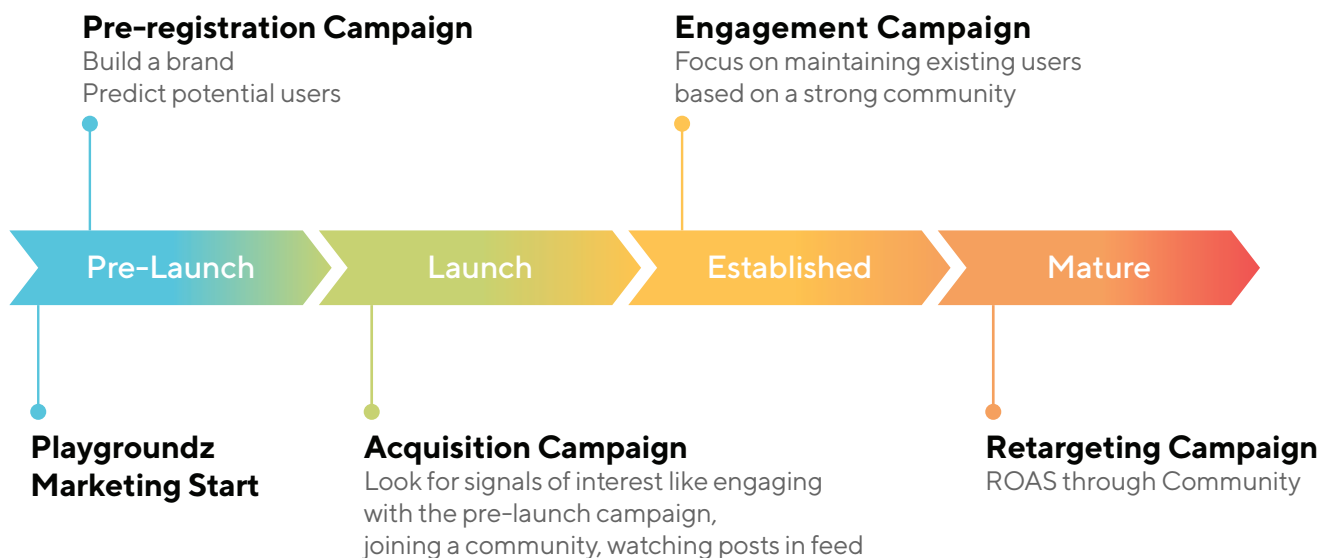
Pre-registration Campaign
Build a brand
Predict potential users

Engagement Campaign
Focus on maintaining existing users based on a strong community

Pre-Launch

Launch

Established

Mature

Playgroundz Marketing Start

Acquisition Campaign
Look for signals of interest like engaging with the pre-launch campaign, joining a community, watching posts in feed

Retargeting Campaign
ROAS through Community